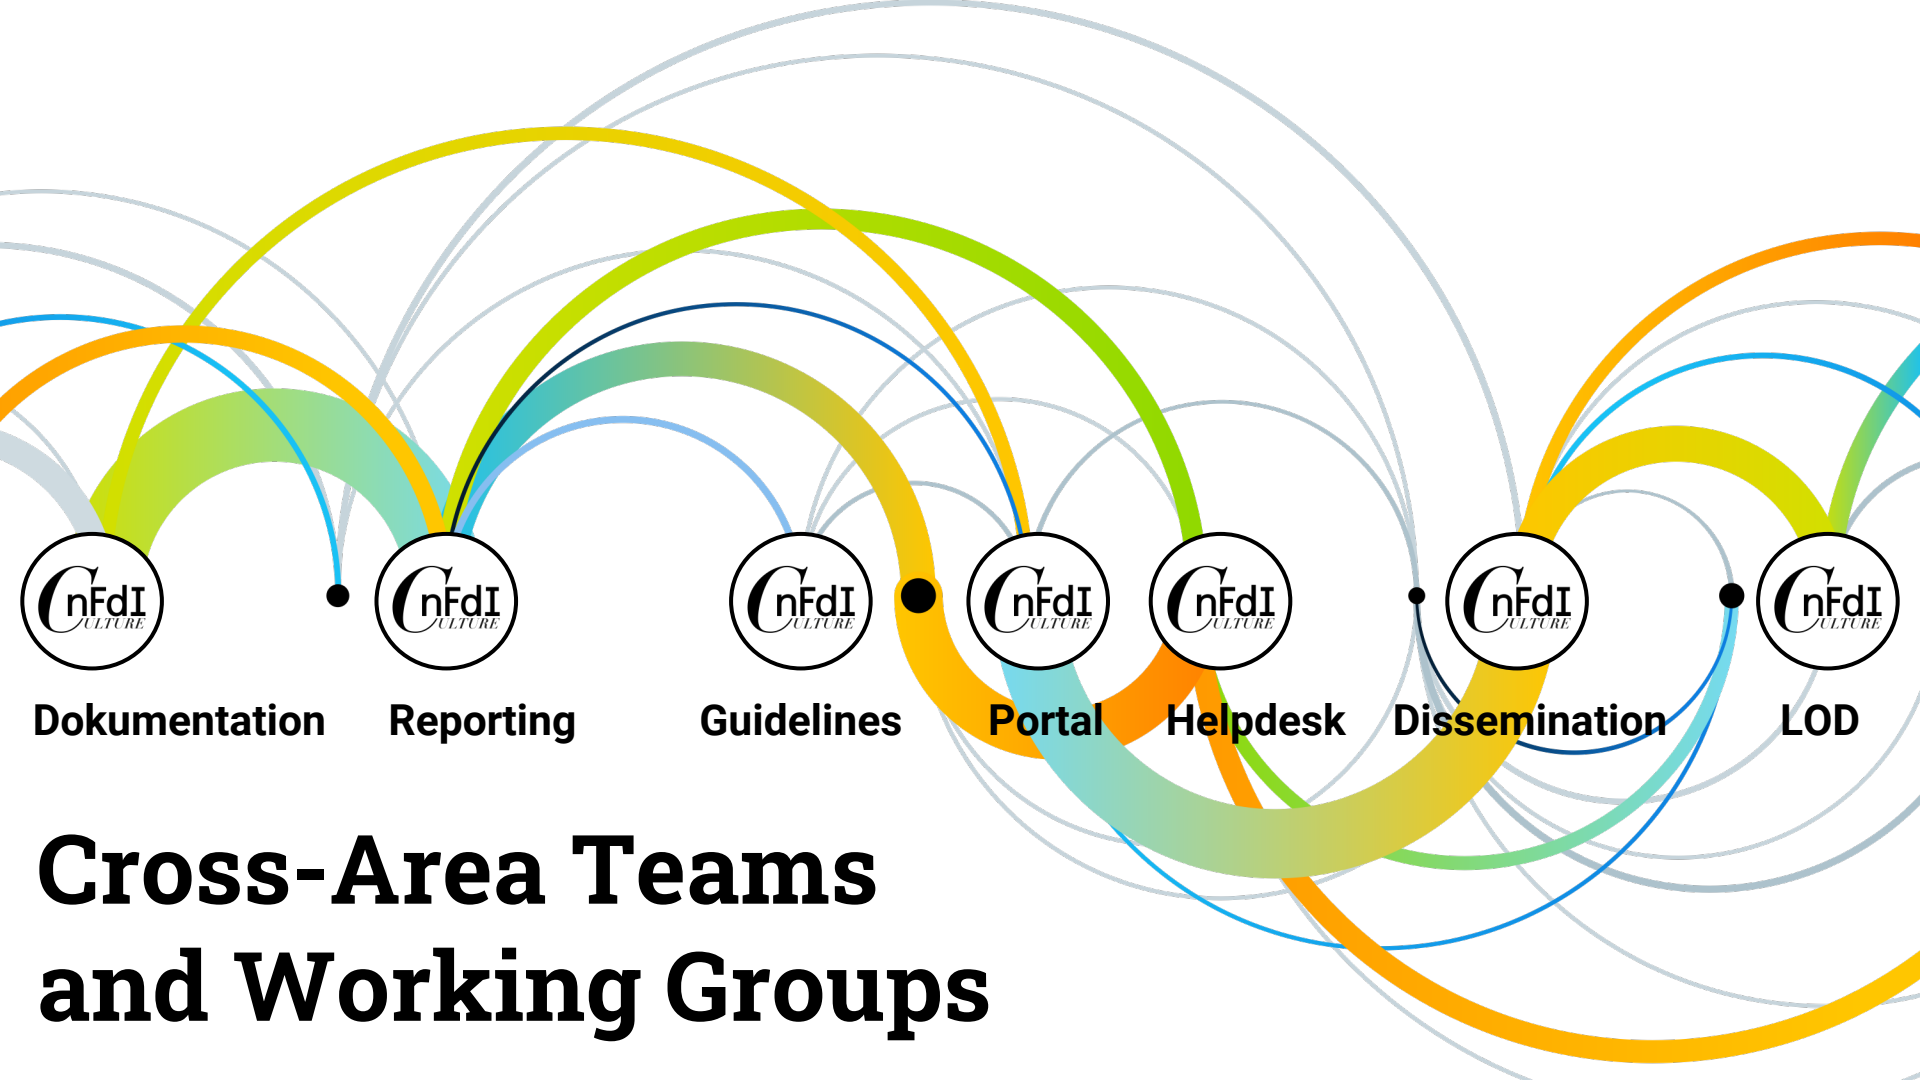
CnFdI ULTURE

CnFdI ULTURE

CnFdI ULTURE

CnFdI ULTURE

CnFdI ULTURE

CnFdI ULTURE

CnFdI ULTURE

Dokumentation Reporting Guidelines Portal Helpdesk Dissemination LOD

Cross-Area Teams and Working Groups